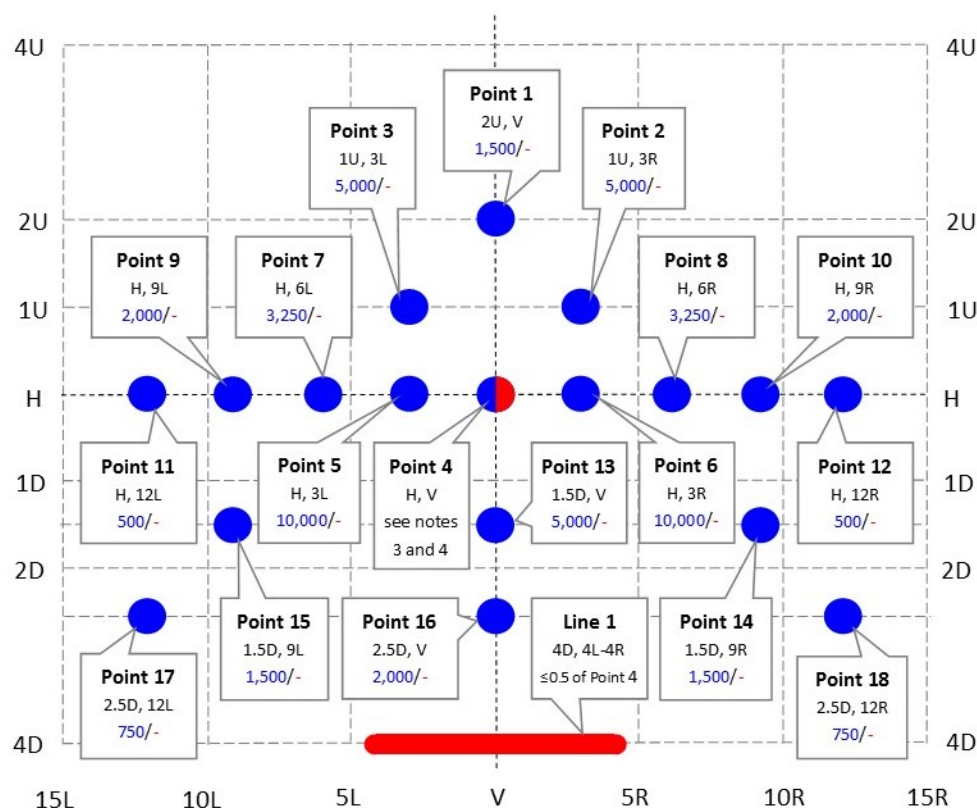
4U
4U
Point 1
2U, V
1,500/-
Point 3
1U, 3L
5,000/-
Point 2
1U, 3R
5,000/-
2U
2U
Point 9
H, 9L
2,000/-
Point 7
H, 6L
3,250/-
Point 8
H, 6R
3,250/-
Point 10
H, 9R
2,000/-
1U
1U
H
H
Point 11
H, 12L
500/-
Point 5
H, 3L
10,000/-
Point 4
H, V
see notes 3 and 4
Point 13
1.5D, V
5,000/-
Point 6
H, 3R
10,000/-
Point 12
H, 12R
500/-
1D
1D
2D
2D
Point 15
1.5D, 9L
1,500/-
Point 16
2.5D, V
2,000/-
Line 1
4D, 4L-4R
≤0.5 of Point 4
Point 14
1.5D, 9R
1,500/-
Point 17
2.5D, 12L
750/-
Point 18
2.5D, 12R
750/-
4D
4D
15L
10L
5L
V
5R
10R
15R